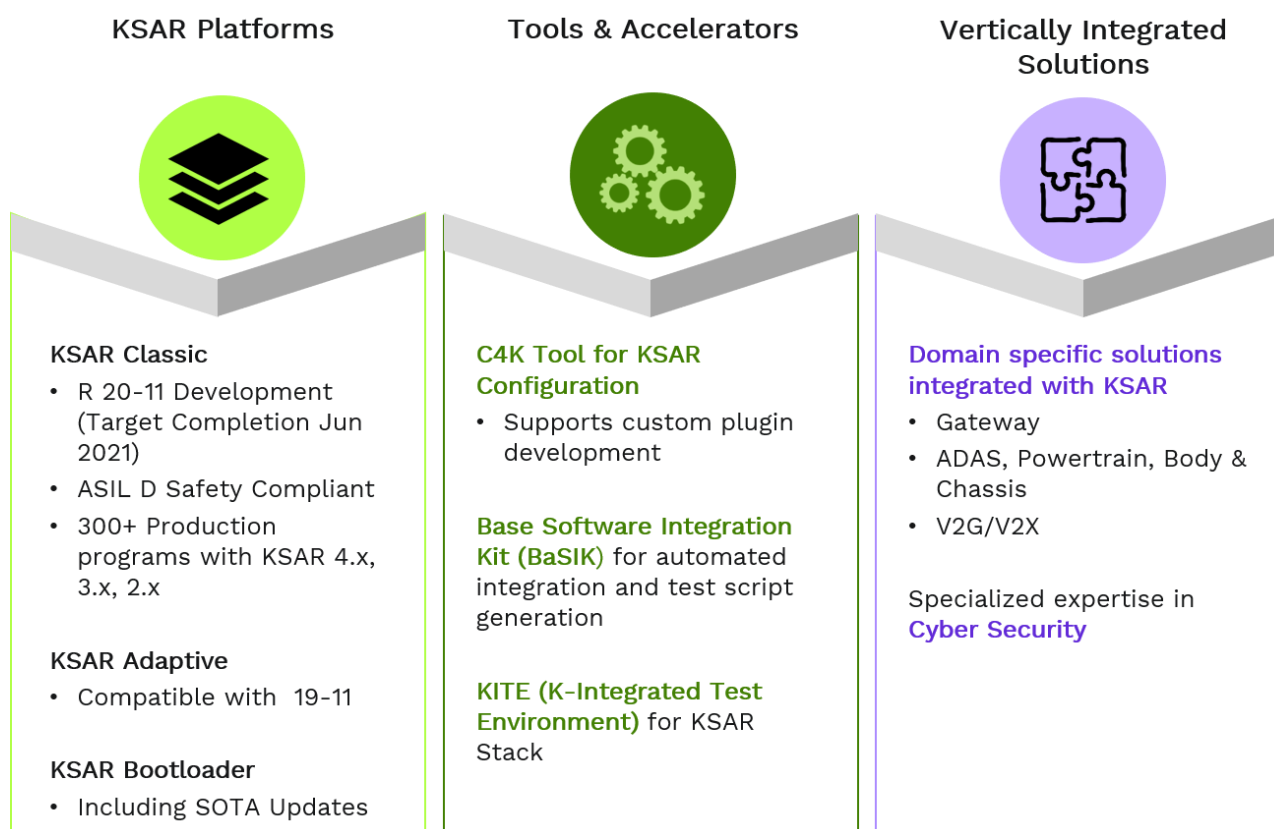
KSAR Platforms

KSAR Classic
• R 20-11 Development (Target Completion Jun 2021)
• ASIL D Safety Compliant
• 300+ Production programs with KSAR 4.x, 3.x, 2.x

KSAR Adaptive
• Compatible with 19-11

KSAR Bootloader
• Including SOTA Updates

Tools & Accelerators

C4K Tool for KSAR Configuration
• Supports custom plugin development

Base Software Integration Kit (BaSIK) for automated integration and test script generation

KITE (K-Integrated Test Environment) for KSAR Stack

Vertically Integrated Solutions

Domain specific solutions integrated with KSAR
• Gateway
• ADAS, Powertrain, Body & Chassis
• V2G/V2X

Specialized expertise in Cyber Security